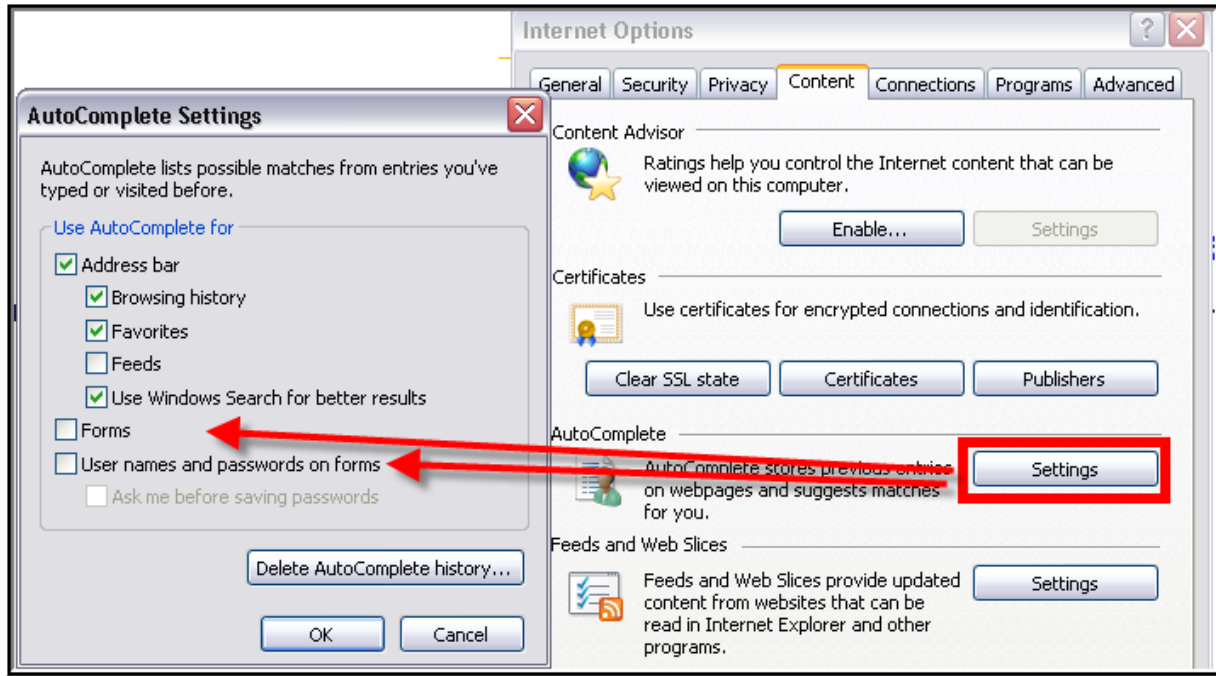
AutoComplete Settings

AutoComplete lists possible matches from entries you've typed or visited before.

Use AutoComplete for

Address bar

Browsing history

Favorites

Feeds

Use Windows Search for better results

Forms

User names and passwords on forms

Ask me before saving passwords

Delete AutoComplete history...

OK

Cancel

Internet Options

?

General | Security | Privacy | Content | Connections | Programs | Advanced

Content Advisor

Ratings help you control the Internet content that can be viewed on this computer.

Enable...

Settings

Certificates

Use certificates for encrypted connections and identification.

Clear SSL state

Certificates

Publishers

AutoComplete

AutoComplete stores previous entries on webpages and suggests matches for you.

Settings

Feeds and Web Slices

Feeds and Web Slices provide updated content from websites that can be read in Internet Explorer and other programs.

Settings